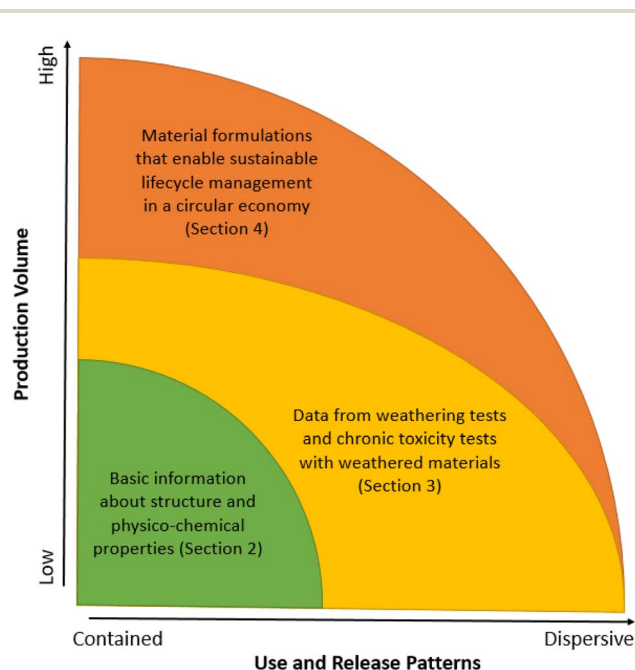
High

Production Volume

Low

Material formulations that enable sustainable lifecycle management in a circular economy (Section 4)

Data from weathering tests and chronic toxicity tests with weathered materials (Section 3)

Basic information about structure and physico-chemical properties (Section 2)

Contained

Dispersive

Use and Release Patterns